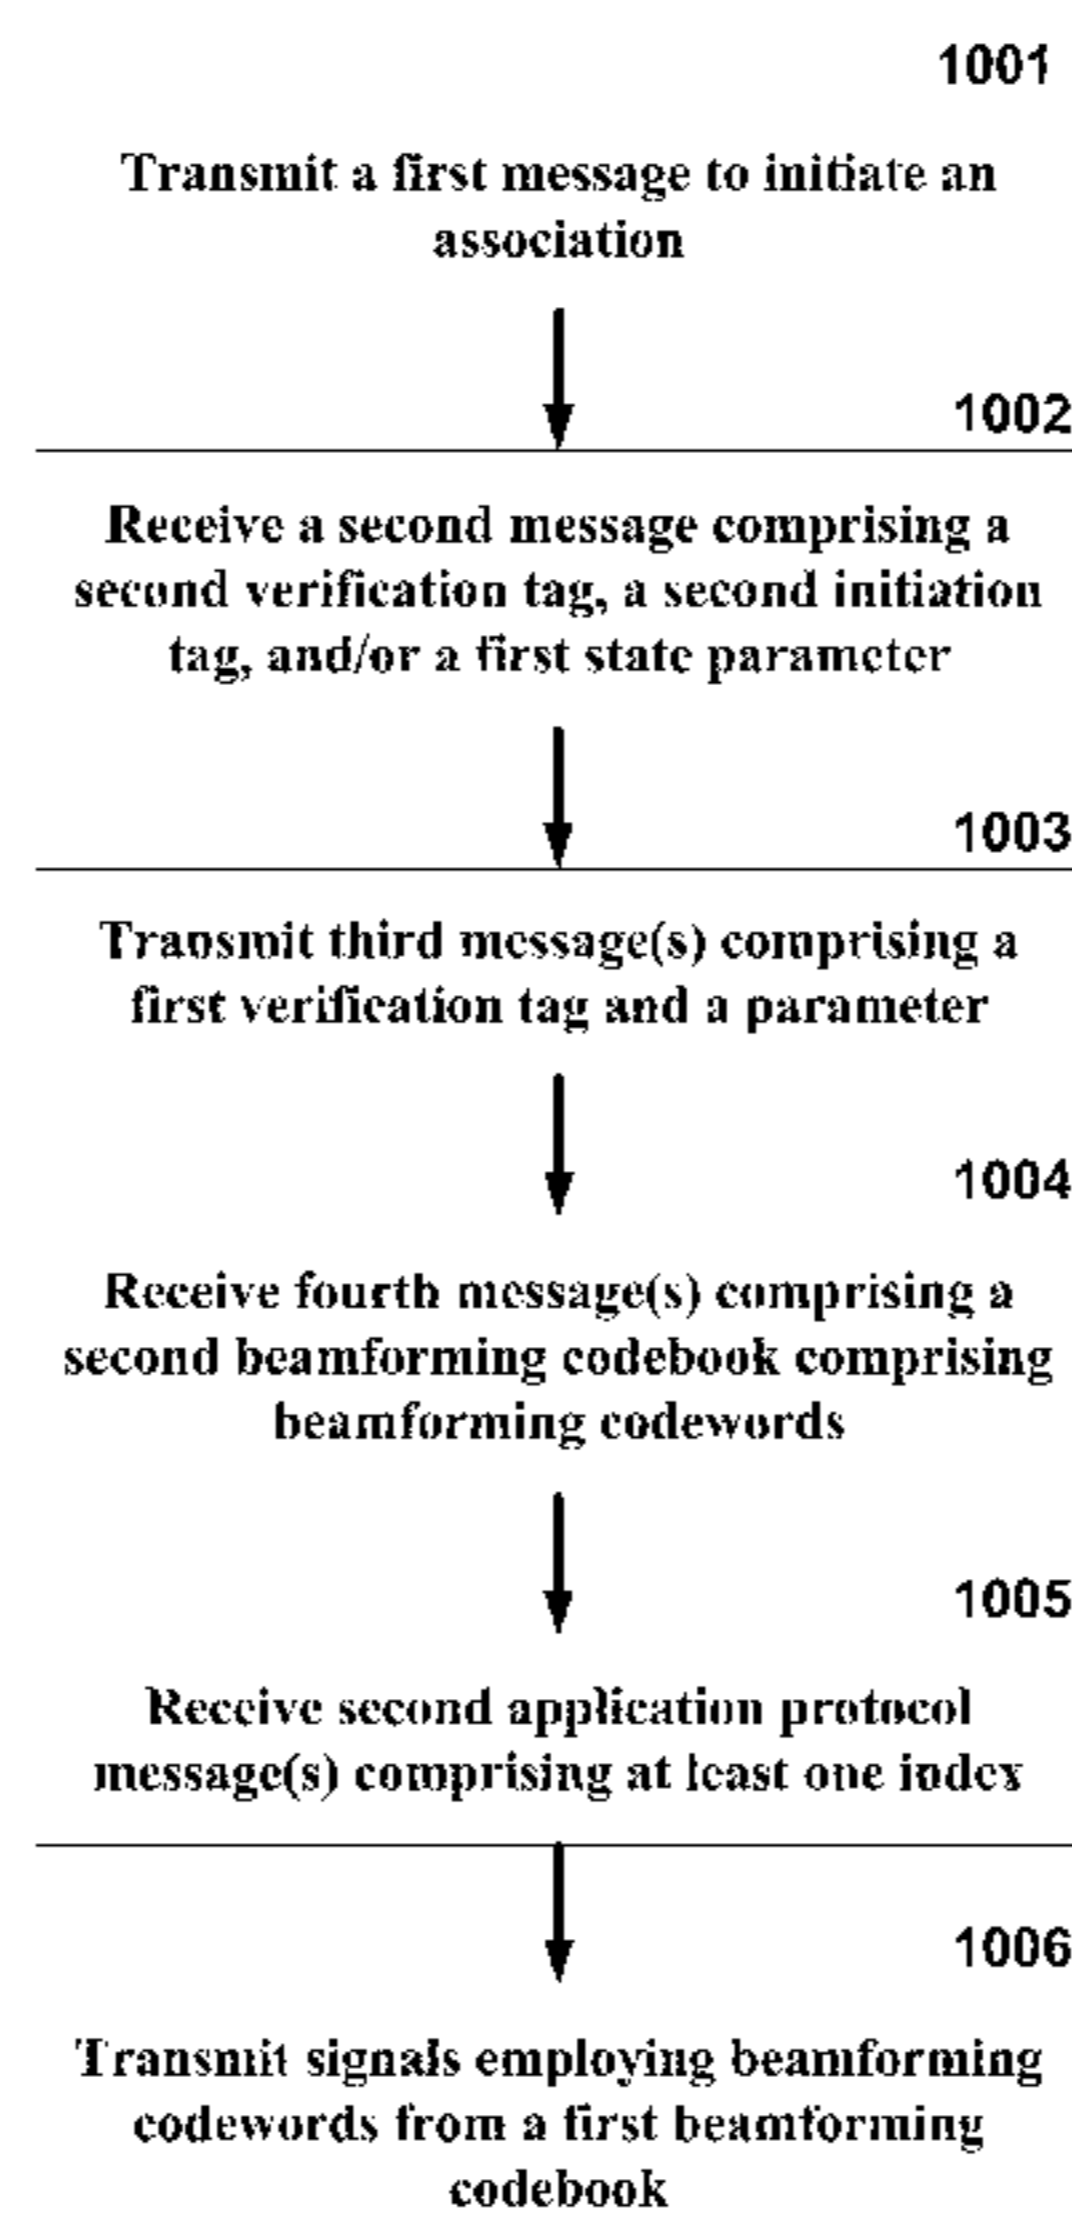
1001

Transmit a first message to initiate an association

1002

Receive a second message comprising a second verification tag, a second initiation tag, and/or a first state parameter

1003

Transmit third message(s) comprising a first verification tag and a parameter

1004

Receive fourth message(s) comprising a second beamforming codebook comprising beamforming codewords

1005

Receive second application protocol message(s) comprising at least one index

1006

Transmit signals employing beamforming codewords from a first beamforming codebook